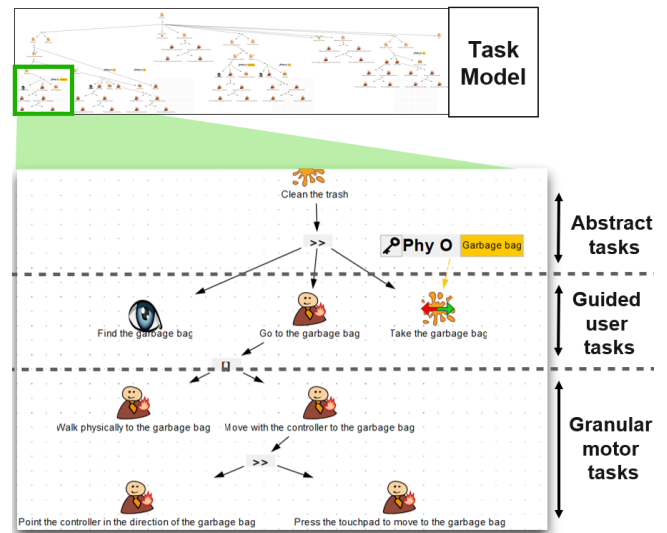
Task Model

Clean the trash

>>

Phy O

Garbage bag

Abstract tasks

Find the garbage bag

Go to the garbage bag

Take the garbage bag

Guided user tasks

Walk physically to the garbage bag

Move with the controller to the garbage bag

>>

Point the controller in the direction of the garbage bag

Press the touchpad to move to the garbage bag

Granular motor tasks